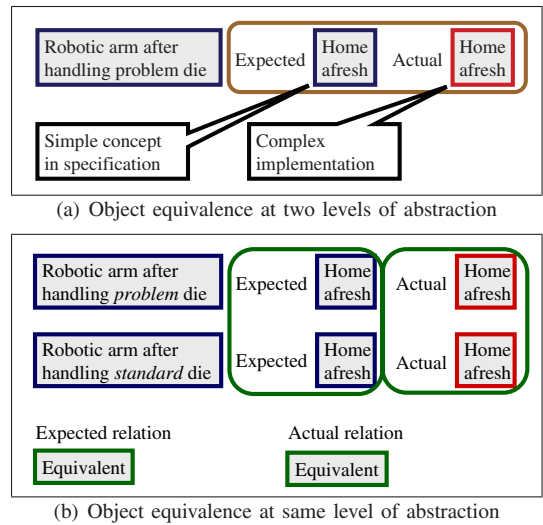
Robotic arm after handling problem die

Expected Home afresh

Actual Home afresh

Simple concept in specification

Complex implementation

(a) Object equivalence at two levels of abstraction

Robotic arm after handling *problem* die

Expected Home afresh

Actual Home afresh

Robotic arm after handling *standard* die

Expected Home afresh

Actual Home afresh

Expected relation

Equivalent

Actual relation

Equivalent

(b) Object equivalence at same level of abstraction